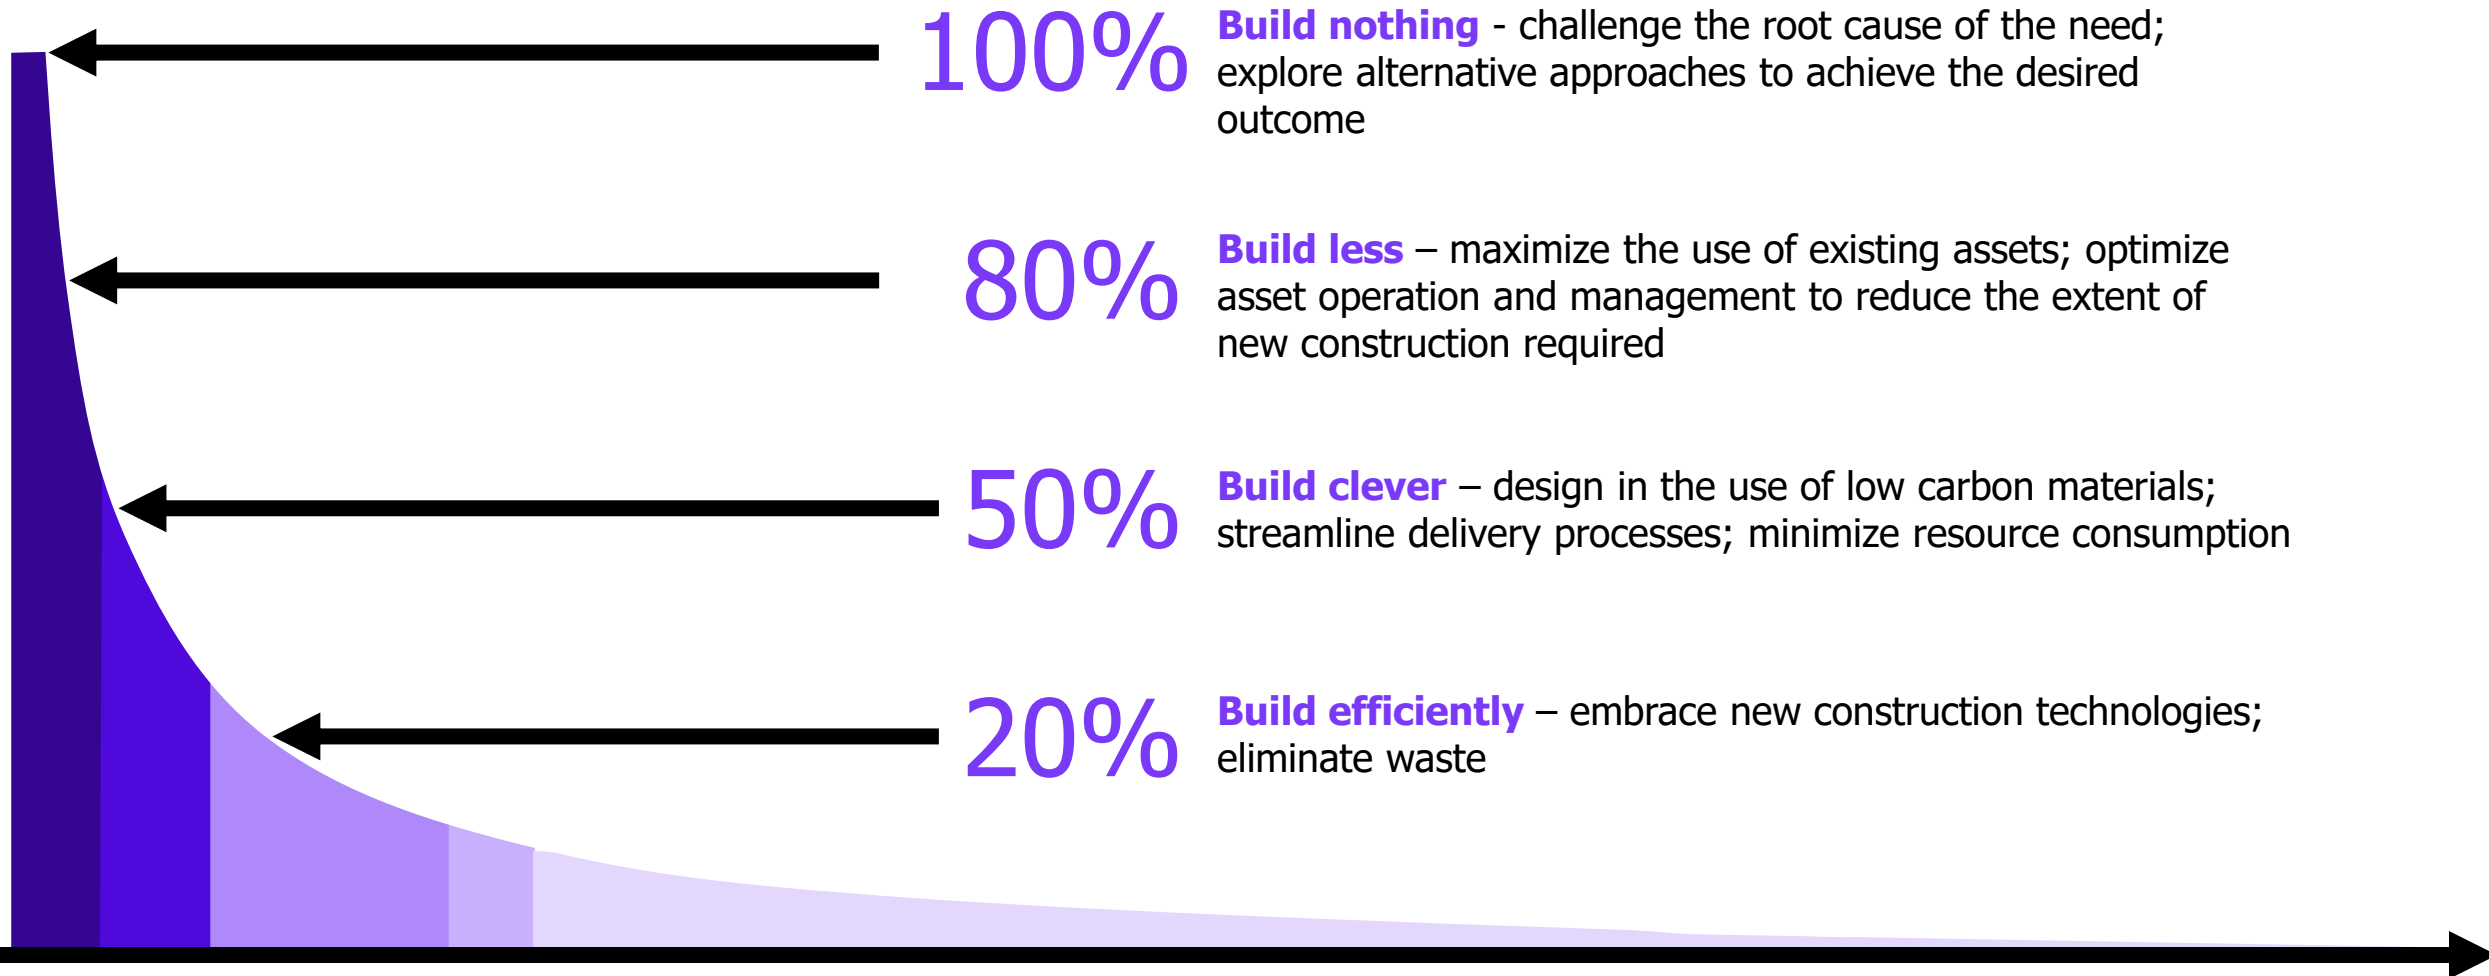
100% **Build nothing** - challenge the root cause of the need; explore alternative approaches to achieve the desired outcome

80% **Build less** – maximize the use of existing assets; optimize asset operation and management to reduce the extent of new construction required

50% **Build clever** – design in the use of low carbon materials; streamline delivery processes; minimize resource consumption

20% **Build efficiently** – embrace new construction technologies; eliminate waste